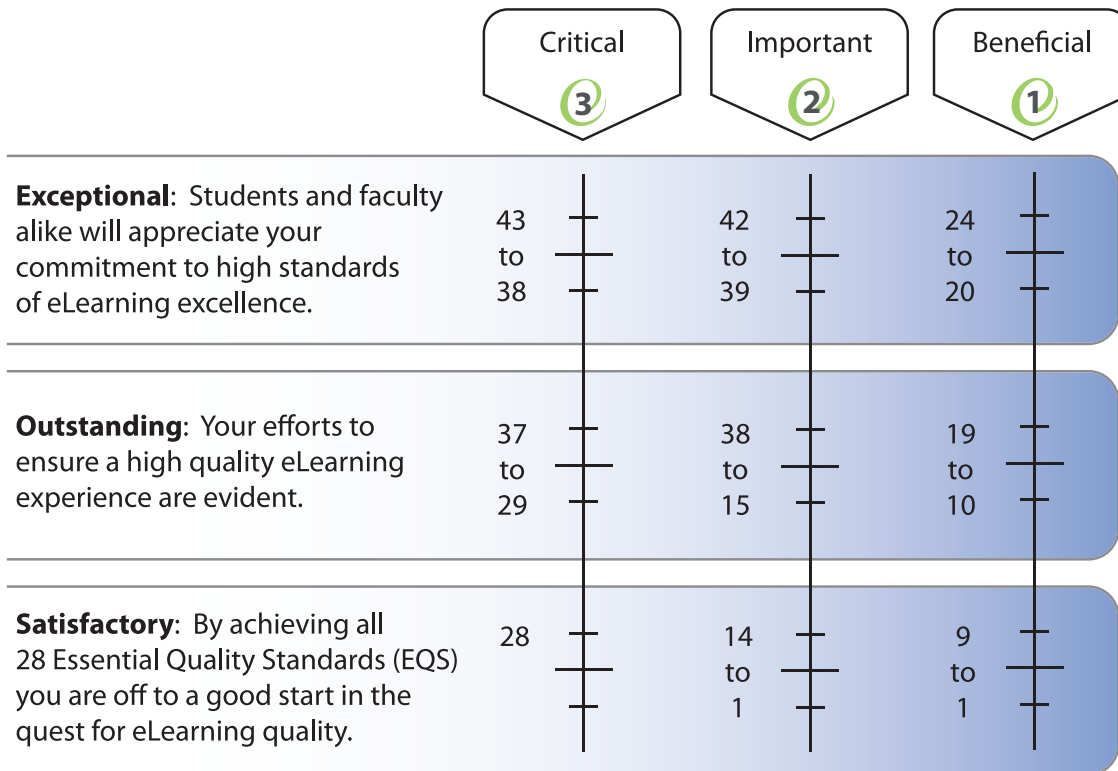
| | Critical 3 | Important 2 | Beneficial 1 |
|---|---|---|---|
| **Exceptional**: Students and faculty alike will appreciate your commitment to high standards of eLearning excellence. | 43 to 38 | 42 to 39 | 24 to 20 |
| **Outstanding**: Your efforts to ensure a high quality eLearning experience are evident. | 37 to 29 | 38 to 15 | 19 to 10 |
| **Satisfactory**: By achieving all 28 Essential Quality Standards (EQS) you are off to a good start in the quest for eLearning quality. | 28 | 14 to 1 | 9 to 1 |